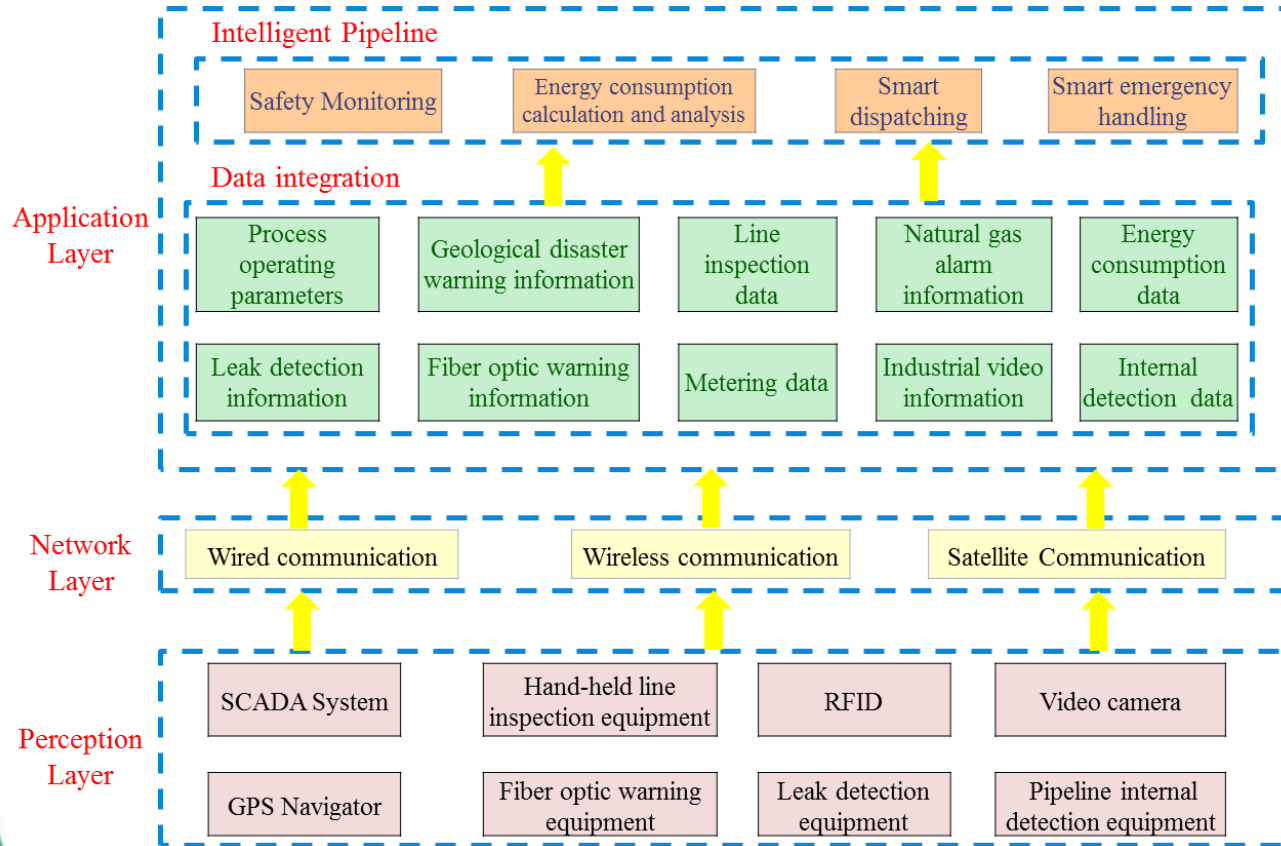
Intelligent Pipeline

Safety Monitoring

Energy consumption calculation and analysis

Smart dispatching

Smart emergency handling

Application Layer

Data integration

Process operating parameters

Geological disaster warning information

Line inspection data

Natural gas alarm information

Energy consumption data

Leak detection information

Fiber optic warning information

Metering data

Industrial video information

Internal detection data

Network Layer

Wired communication

Wireless communication

Satellite Communication

Perception Layer

SCADA System

Hand-held line inspection equipment

RFID

Video camera

GPS Navigator

Fiber optic warning equipment

Leak detection equipment

Pipeline internal detection equipment